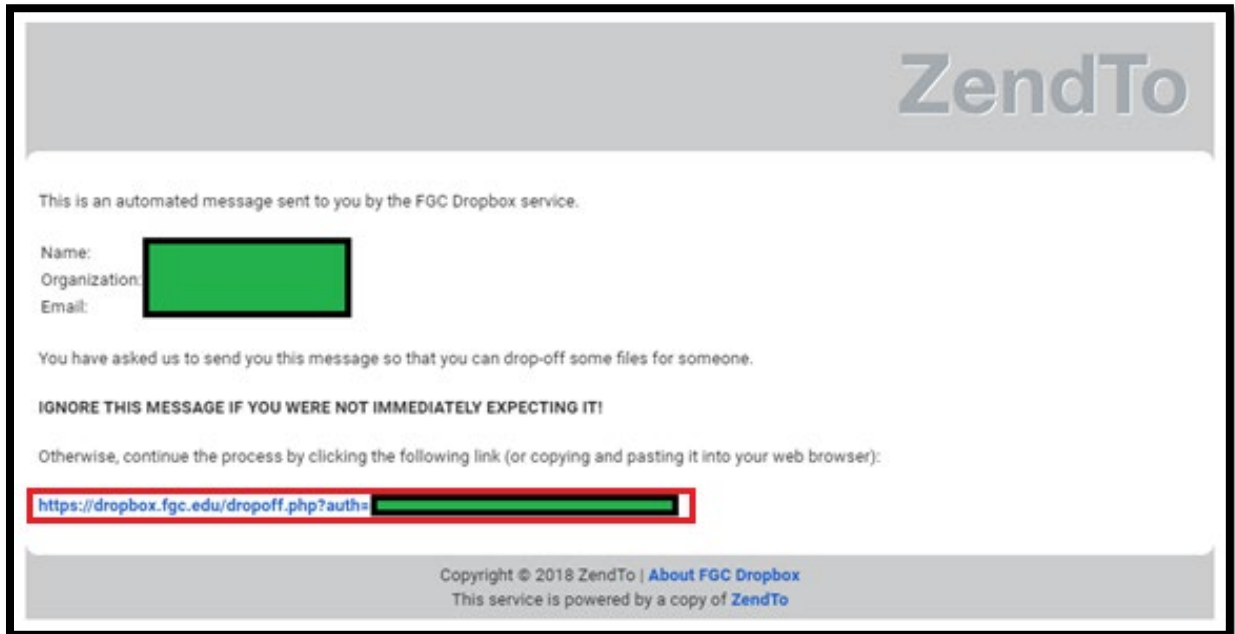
ZendTo

This is an automated message sent to you by the FGC Dropbox service.

Name:
Organization:
Email:

You have asked us to send you this message so that you can drop-off some files for someone.

IGNORE THIS MESSAGE IF YOU WERE NOT IMMEDIATELY EXPECTING IT!

Otherwise, continue the process by clicking the following link (or copying and pasting it into your web browser):

https://dropbox.fgc.edu/dropoff.php?auth=

Copyright © 2018 ZendTo | About FGC Dropbox
This service is powered by a copy of ZendTo